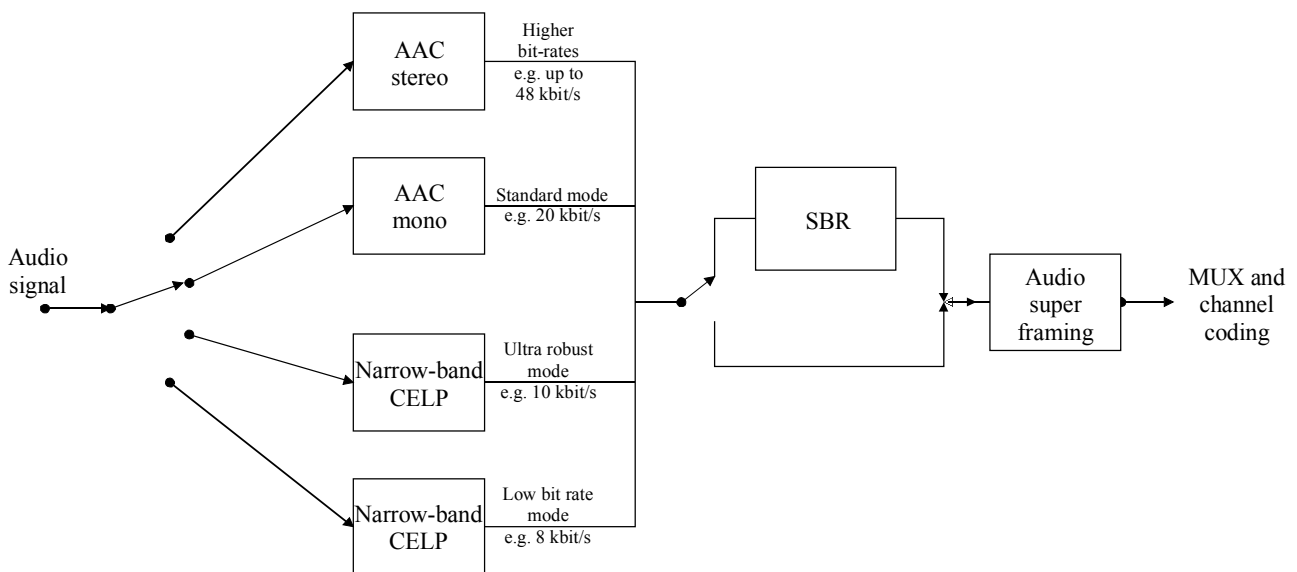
Audio signal

AAC stereo

Higher bit-rates e.g. up to 48 kbit/s

AAC mono

Standard mode e.g. 20 kbit/s

Narrow-band CELP

Ultra robust mode e.g. 10 kbit/s

Narrow-band CELP

Low bit rate mode e.g. 8 kbit/s

SBR

Audio super framing

MUX and channel coding